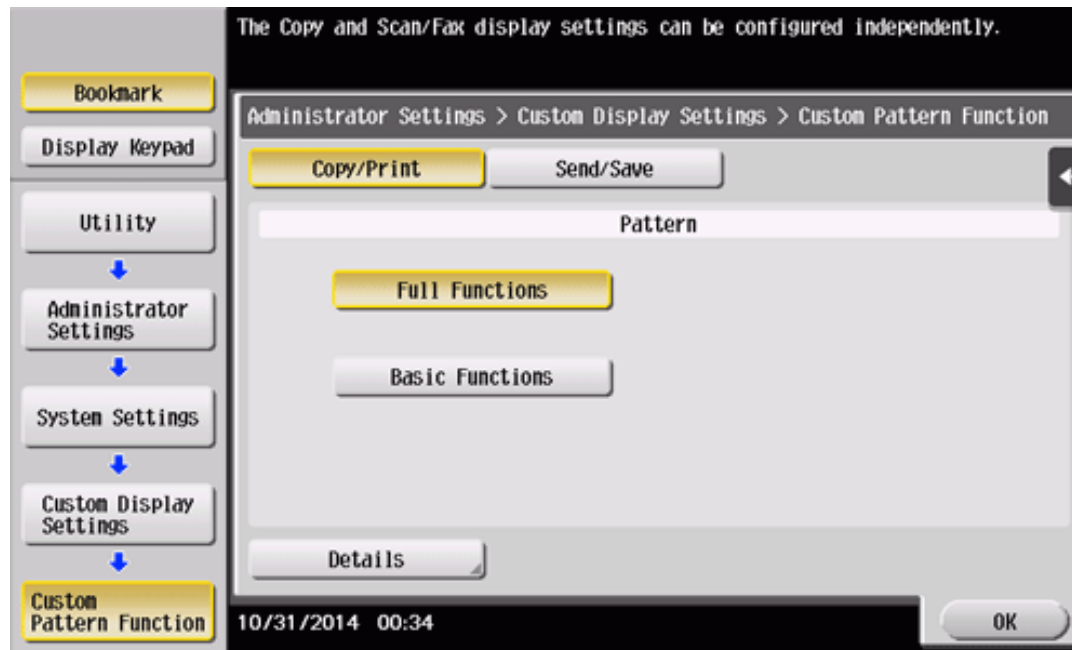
The Copy and Scan/Fax display settings can be configured independently.

Bookmark

Display Keypad

Utility

Administrator Settings

System Settings

Custom Display Settings

Custom Pattern Function

Administrator Settings > Custom Display Settings > Custom Pattern Function

Copy/Print

Send/Save

Pattern

Full Functions

Basic Functions

Details

10/31/2014 00:34

OK